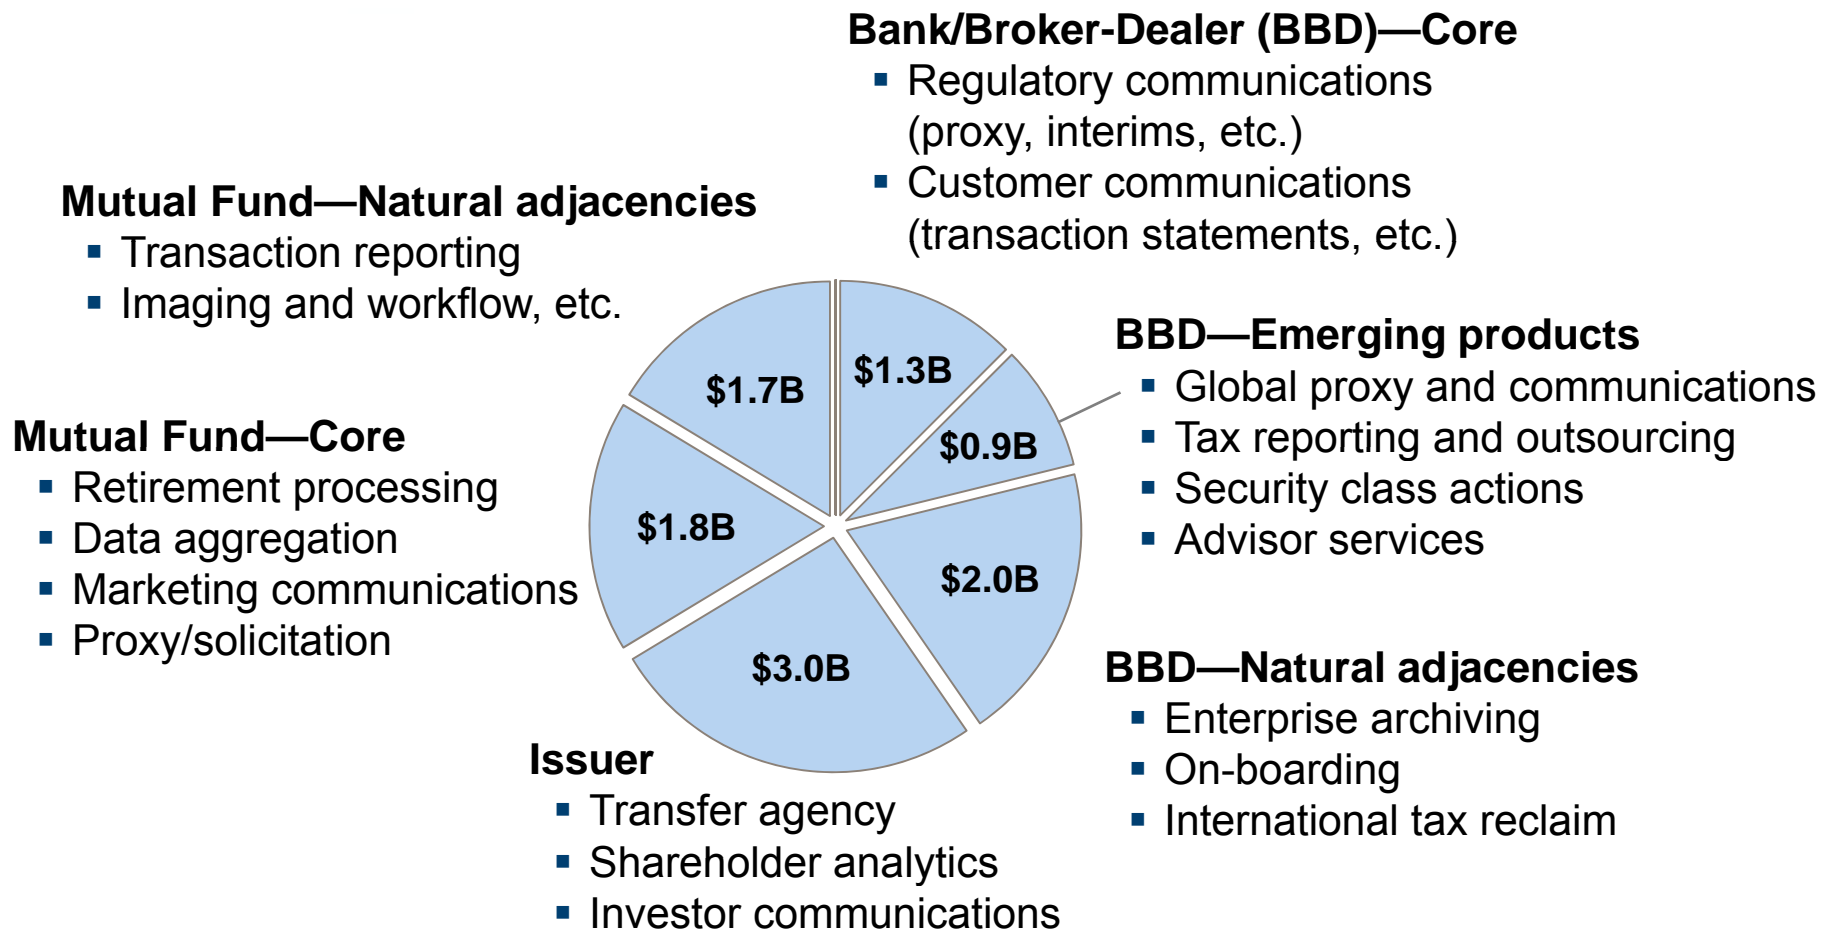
Bank/Broker-Dealer (BBD)—Core
- Regulatory communications (proxy, interims, etc.)
- Customer communications (transaction statements, etc.)

Mutual Fund—Natural adjacencies
- Transaction reporting
- Imaging and workflow, etc.

$1.7B

$1.3B

$0.9B

BBD—Emerging products
- Global proxy and communications
- Tax reporting and outsourcing
- Security class actions
- Advisor services

Mutual Fund—Core
- Retirement processing
- Data aggregation
- Marketing communications
- Proxy/solicitation

$1.8B

$2.0B

$3.0B

BBD—Natural adjacencies
- Enterprise archiving
- On-boarding
- International tax reclaim

Issuer
- Transfer agency
- Shareholder analytics
- Investor communications